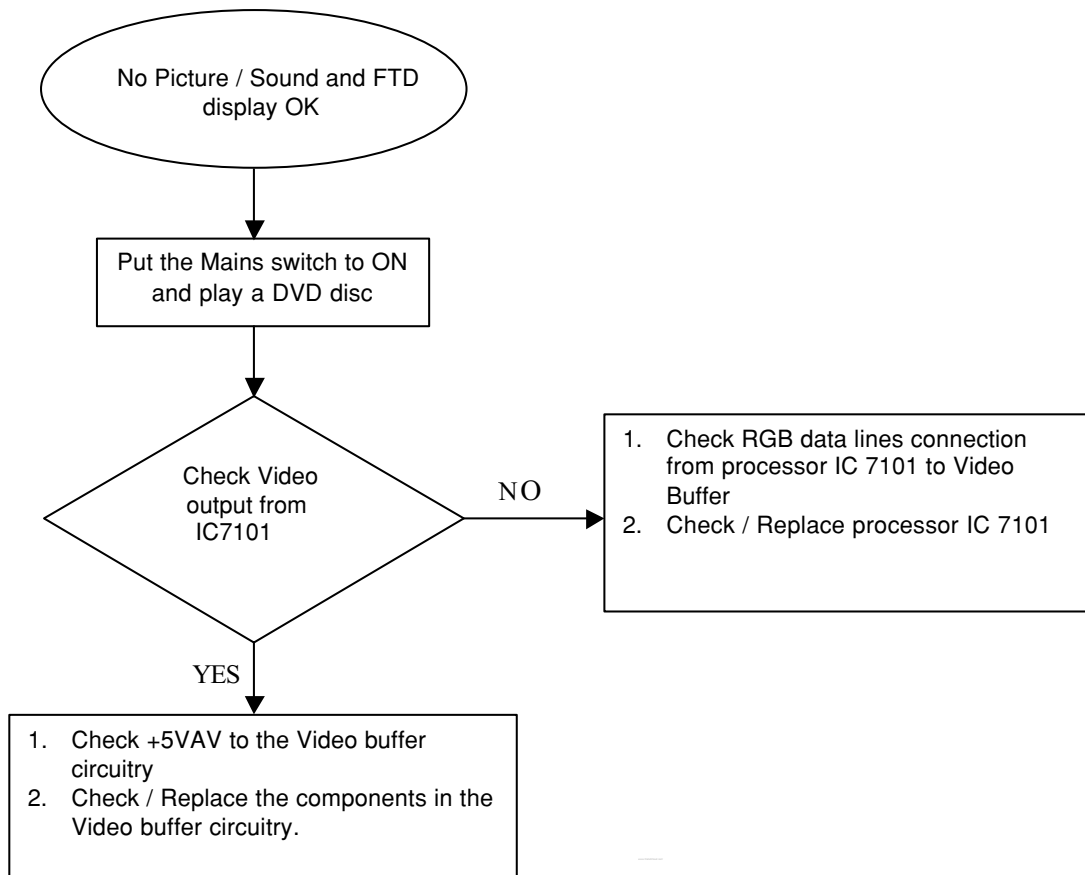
No Picture / Sound and FTD display OK

Put the Mains switch to ON and play a DVD disc

Check Video output from IC7101

NO

1. Check RGB data lines connection from processor IC 7101 to Video Buffer
2. Check / Replace processor IC 7101

YES

1. Check +5VAV to the Video buffer circuitry
2. Check / Replace the components in the Video buffer circuitry.